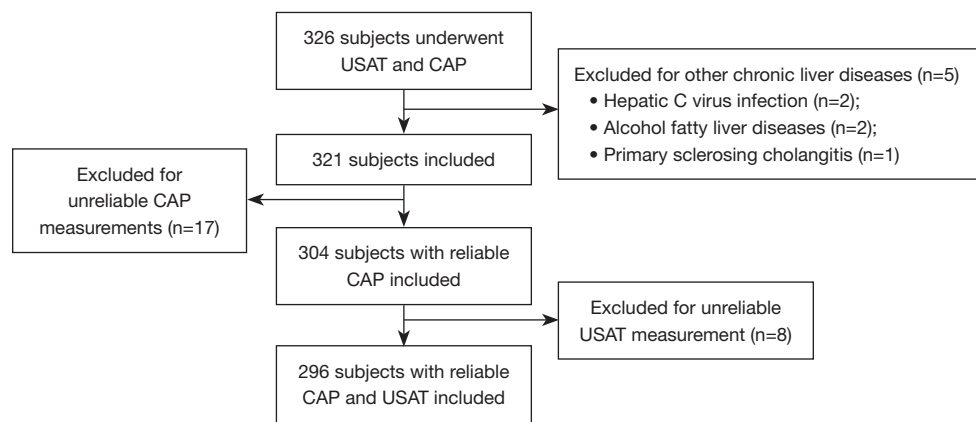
326 subjects underwent USAT and CAP

Excluded for other chronic liver diseases (n=5)
• Hepatic C virus infection (n=2);
• Alcohol fatty liver diseases (n=2);
• Primary sclerosing cholangitis (n=1)

321 subjects included

Excluded for unreliable CAP measurements (n=17)

304 subjects with reliable CAP included

Excluded for unreliable USAT measurement (n=8)

296 subjects with reliable CAP and USAT included